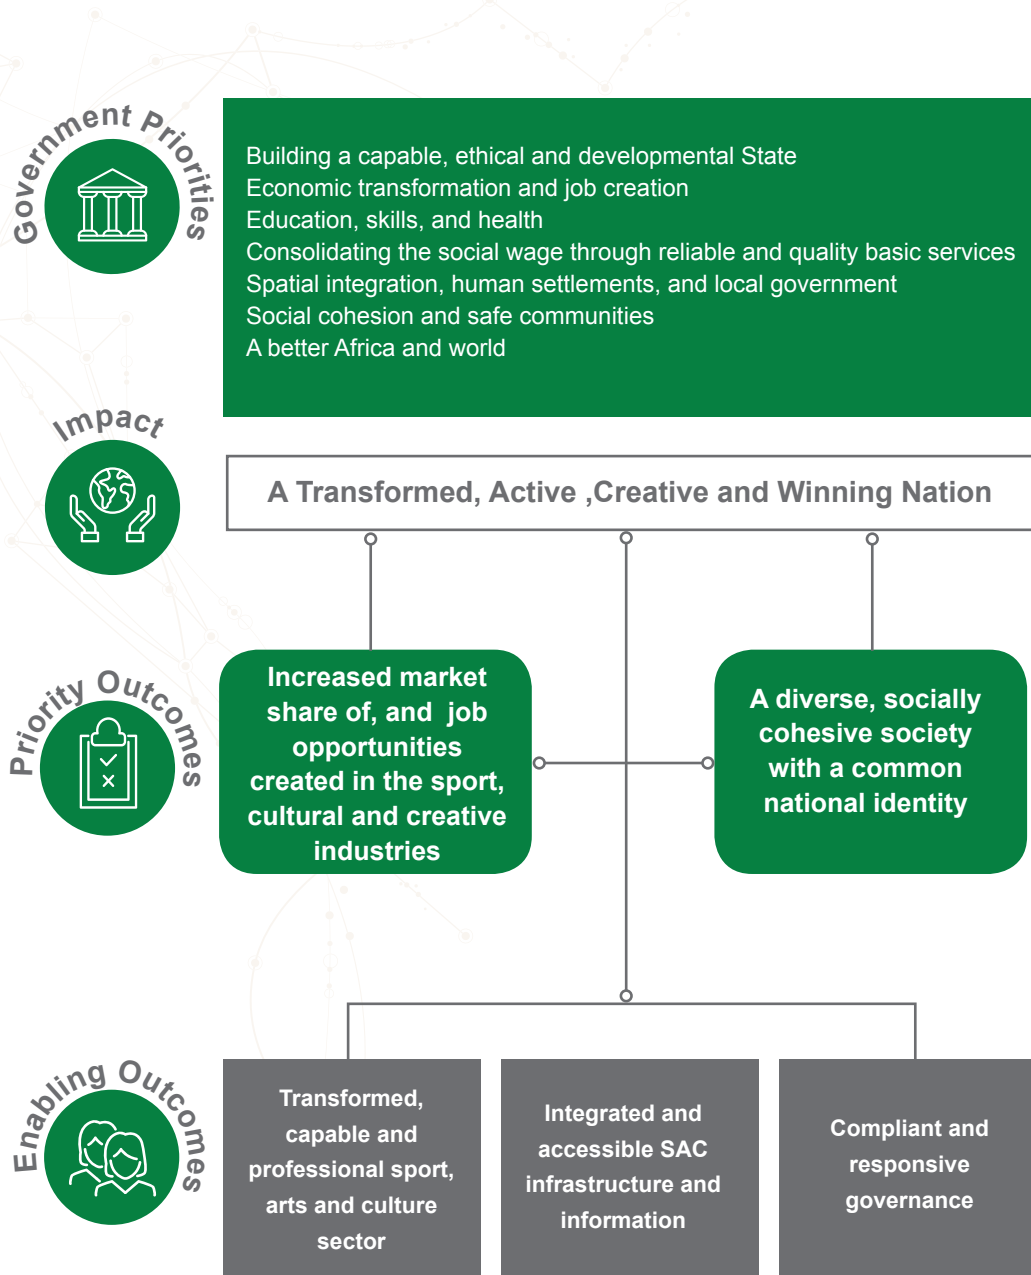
Government Priorities

Building a capable, ethical and developmental State
Economic transformation and job creation
Education, skills, and health
Consolidating the social wage through reliable and quality basic services
Spatial integration, human settlements, and local government
Social cohesion and safe communities
A better Africa and world

Impact

A Transformed, Active ,Creative and Winning Nation

Priority Outcomes

Increased market share of, and job opportunities created in the sport, cultural and creative industries

A diverse, socially cohesive society with a common national identity

Enabling Outcomes

Transformed, capable and professional sport, arts and culture sector

Integrated and accessible SAC infrastructure and information

Compliant and responsive governance